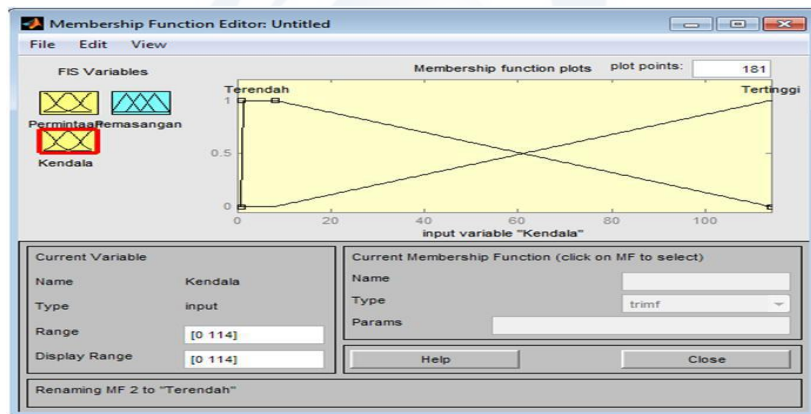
Membership Function Editor: Untitled

File Edit View

FIS Variables

PermintaanPemasangan

Kendala

Membership function plots

plot points: 181

Terendah

Tertinggi

1

0.5

0

0 20 40 60 80 100

input variable "Kendala"

Current Variable

Name Kendala

Type input

Range [0 114]

Display Range [0 114]

Current Membership Function (click on MF to select)

Name

Type trimf

Params

Help

Close

Renaming MF 2 to "Terendah"